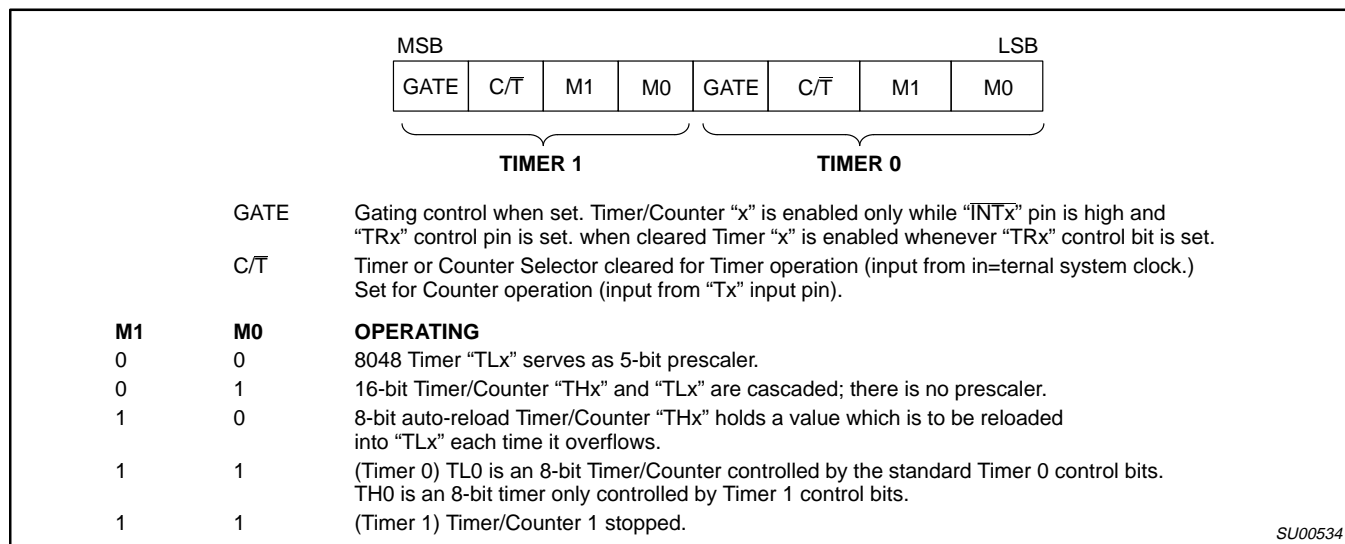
MSB LSB

| GATE | $C/\overline{T}$ | M1 | M0 | GATE | $C/\overline{T}$ | M1 | M0 |
|---|---|---|---|---|---|---|---|

TIMER 1 TIMER 0

GATE Gating control when set. Timer/Counter "x" is enabled only while "$\overline{INTx}$" pin is high and "TRx" control pin is set. when cleared Timer "x" is enabled whenever "TRx" control bit is set.

$C/\overline{T}$ Timer or Counter Selector cleared for Timer operation (input from in=ternal system clock.) Set for Counter operation (input from "Tx" input pin).

| M1 | M0 | OPERATING |
|---|---|---|
| 0 | 0 | 8048 Timer "TLx" serves as 5-bit prescaler. |
| 0 | 1 | 16-bit Timer/Counter "THx" and "TLx" are cascaded; there is no prescaler. |
| 1 | 0 | 8-bit auto-reload Timer/Counter "THx" holds a value which is to be reloaded into "TLx" each time it overflows. |
| 1 | 1 | (Timer 0) TL0 is an 8-bit Timer/Counter controlled by the standard Timer 0 control bits. TH0 is an 8-bit timer only controlled by Timer 1 control bits. |
| 1 | 1 | (Timer 1) Timer/Counter 1 stopped. |

SU00534